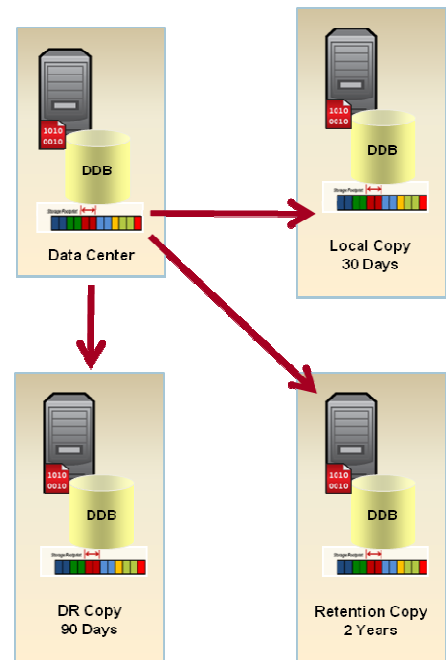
1010
0010

DDB

Storage Footprint

Data Center

1010
0010

DDB

Storage Footprint

Local Copy
30 Days

1010
0010

DDB

Storage Footprint

DR Copy
90 Days

1010
0010

DDB

Storage Footprint

Retention Copy
2 Years